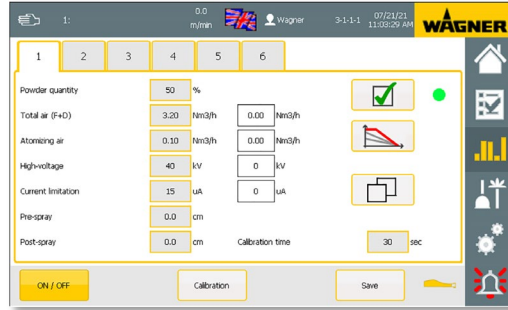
1:

0.0 m/min

Wagner

3-1-1-1

07/21/21 11:03:29 AM

WAGNER

| 1 | 2 | 3 | 4 | 5 | 6 |
|---|---|---|---|---|---|

| | | | | |
|---|---|---|---|---|
| Powder quantity | 50 | % | | |
| Total air (F+D) | 3.20 | Nm3/h | 0.00 | Nm3/h |
| Atomizing air | 0.10 | Nm3/h | 0.00 | Nm3/h |
| High-voltage | 40 | kV | 0 | kV |
| Current limitation | 15 | uA | 0 | uA |
| Pre-spray | 0.0 | cm | | |
| Post-spray | 0.0 | cm | Calibration time | 30 sec |

ON / OFF

Calibration

Save